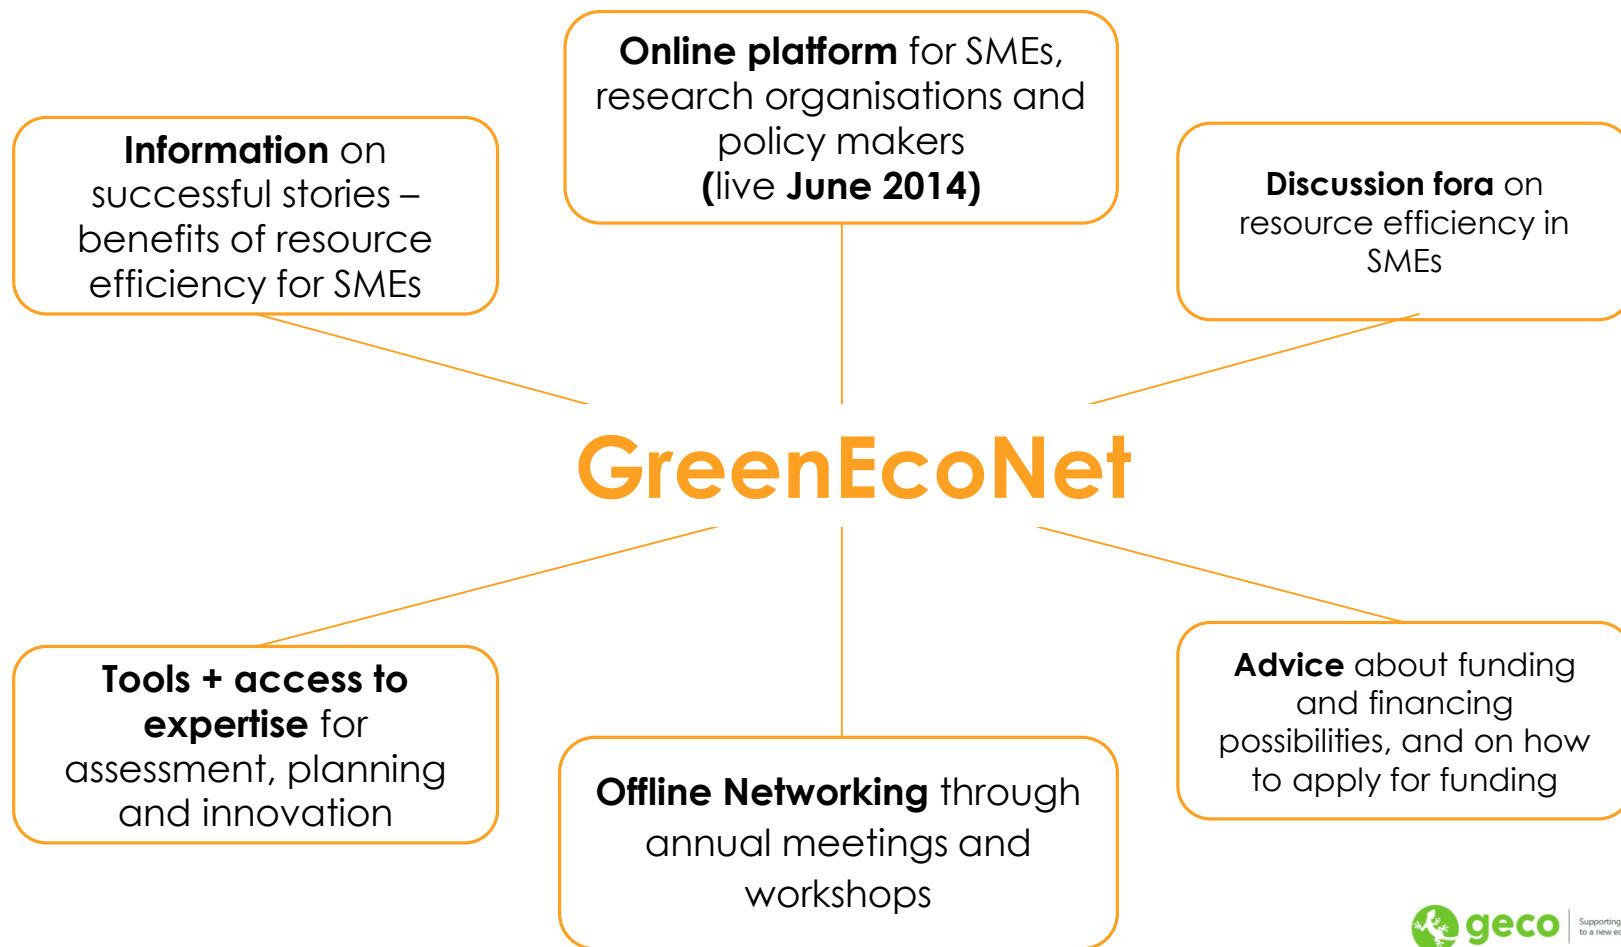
Online platform for SMEs, research organisations and policy makers (live June 2014)

Information on successful stories – benefits of resource efficiency for SMEs

Discussion fora on resource efficiency in SMEs

GreenEcoNet

Tools + access to expertise for assessment, planning and innovation

Offline Networking through annual meetings and workshops

Advice about funding and financing possibilities, and on how to apply for funding

geco

Supporting to a new ec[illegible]